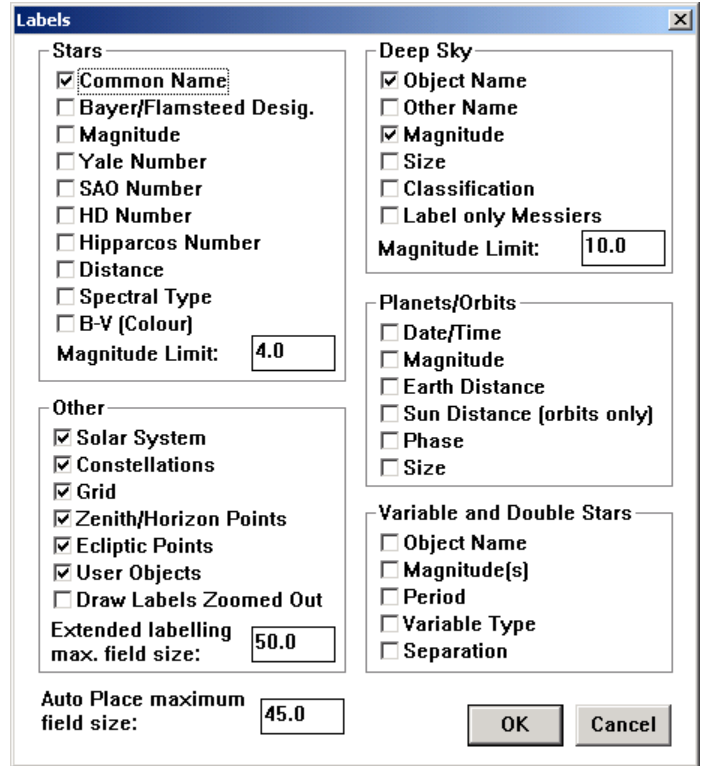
Labels

Stars
☑ Common Name
☐ Bayer/Flamsteed Desig.
☐ Magnitude
☐ Yale Number
☐ SAO Number
☐ HD Number
☐ Hipparcos Number
☐ Distance
☐ Spectral Type
☐ B-V (Colour)
Magnitude Limit: 4.0

Other
☑ Solar System
☑ Constellations
☑ Grid
☑ Zenith/Horizon Points
☑ Ecliptic Points
☑ User Objects
☐ Draw Labels Zoomed Out
Extended labelling max. field size: 50.0

Auto Place maximum field size: 45.0

Deep Sky
☑ Object Name
☐ Other Name
☑ Magnitude
☐ Size
☐ Classification
☐ Label only Messiers
Magnitude Limit: 10.0

Planets/Orbits
☐ Date/Time
☐ Magnitude
☐ Earth Distance
☐ Sun Distance (orbits only)
☐ Phase
☐ Size

Variable and Double Stars
☐ Object Name
☐ Magnitude(s)
☐ Period
☐ Variable Type
☐ Separation

OK Cancel